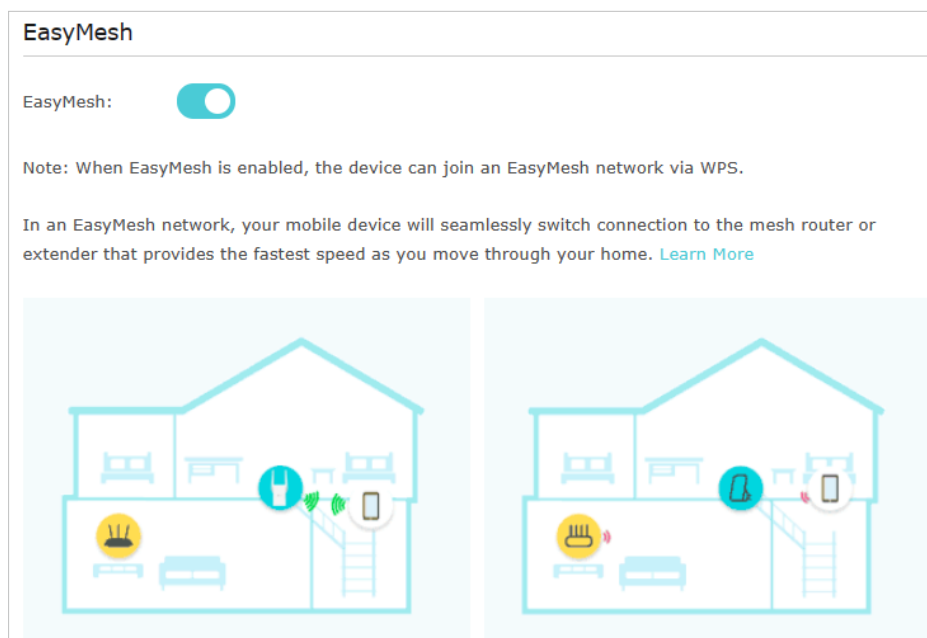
EasyMesh

EasyMesh:

Note: When EasyMesh is enabled, the device can join an EasyMesh network via WPS.

In an EasyMesh network, your mobile device will seamlessly switch connection to the mesh router or extender that provides the fastest speed as you move through your home. Learn More